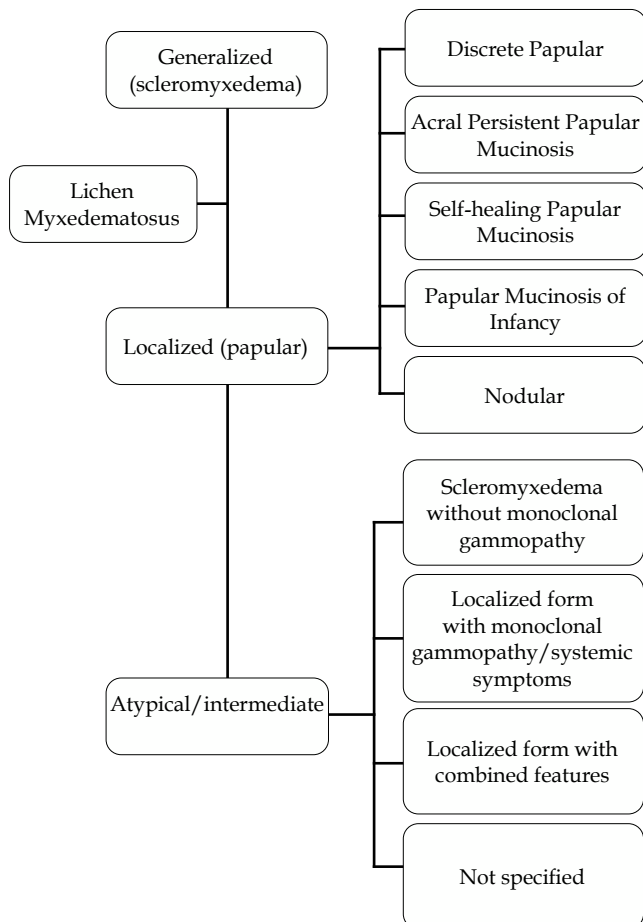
Generalized (scleromyxedema)

Lichen Myxedematosus

Localized (papular)

Discrete Papular

Acral Persistent Papular Mucinosis

Self-healing Papular Mucinosis

Papular Mucinosis of Infancy

Nodular

Atypical/intermediate

Scleromyxedema without monoclonal gammopathy

Localized form with monoclonal gammopathy/systemic symptoms

Localized form with combined features

Not specified